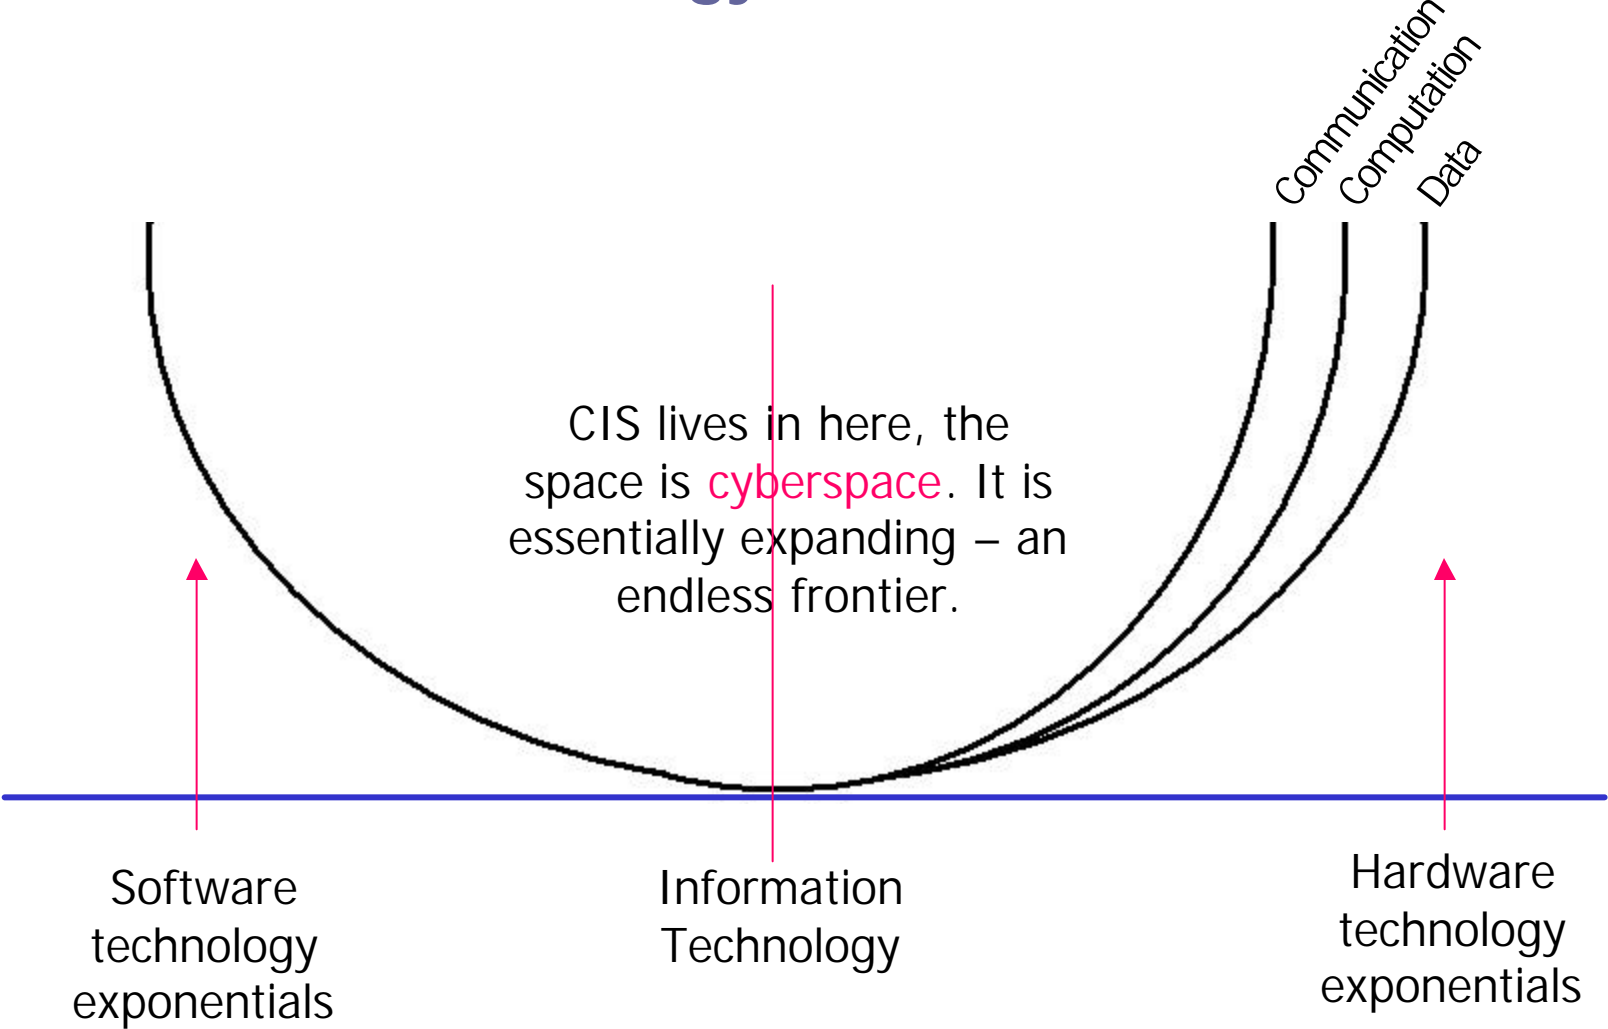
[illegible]

Communication

Computation

Data

CIS lives in here, the space is cyberspace. It is essentially expanding – an endless frontier.

Software technology exponentials

Information Technology

Hardware technology exponentials